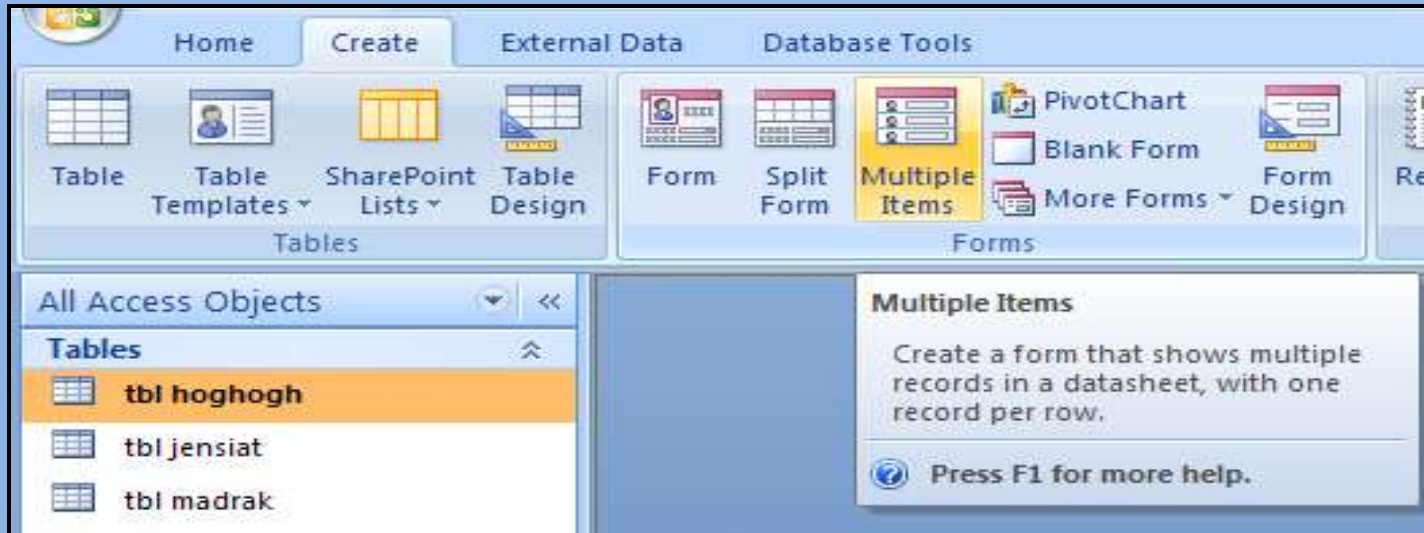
Home Create External Data Database Tools

Table
Table Templates
SharePoint Lists
Table Design
Tables

Form
Split Form
Multiple Items
PivotChart
Blank Form
More Forms
Form Design
Forms

Re

All Access Objects
Tables
tbl hoghogh
tbl jensiat
tbl madrak

Multiple Items
Create a form that shows multiple records in a datasheet, with one record per row.
Press F1 for more help.